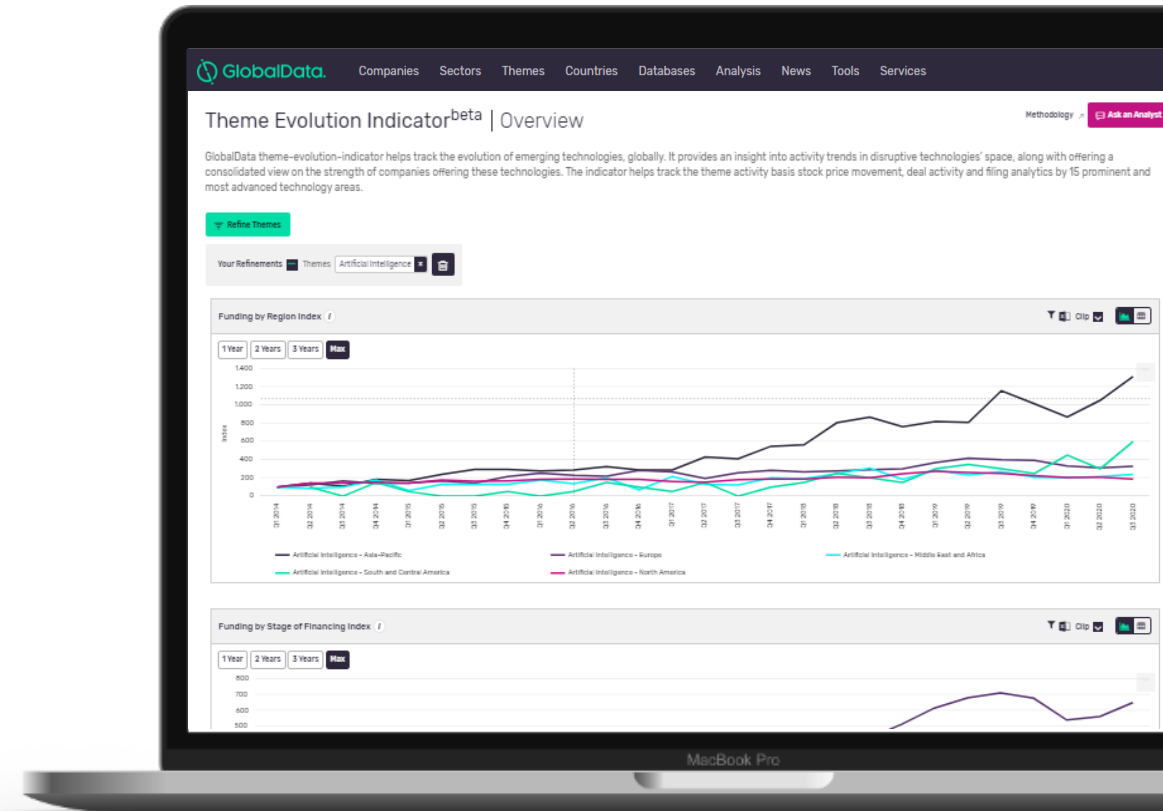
GlobalData. Companies Sectors Themes Countries Databases Analysis News Tools Services

Theme Evolution Indicator$^{beta}$ | Overview

Methodology Ask an Analyst

GlobalData theme-evolution-indicator helps track the evolution of emerging technologies, globally. It provides an insight into activity trends in disruptive technologies' space, along with offering a consolidated view on the strength of companies offering these technologies. The indicator helps track the theme activity basis stock price movement, deal activity and filing analytics by 15 prominent and most advanced technology areas.

Refine Themes

Your Refinements Themes: Artificial Intelligence

Funding by Region Index

Clip

1 Year 2 Years 3 Years Max

1,400
1,200
1,000
800
600
400
200
0

Index

Q1 2014 Q2 2014 Q3 2014 Q4 2014 Q1 2015 Q2 2015 Q3 2015 Q4 2015 Q1 2016 Q2 2016 Q3 2016 Q4 2016 Q1 2017 Q2 2017 Q3 2017 Q4 2017 Q1 2018 Q2 2018 Q3 2018 Q4 2018 Q1 2019 Q2 2019 Q3 2019 Q4 2019 Q1 2020 Q2 2020 Q3 2020

Artificial Intelligence - Asia-Pacific
Artificial Intelligence - Europe
Artificial Intelligence - Middle East and Africa
Artificial Intelligence - South and Central America
Artificial Intelligence - North America

Funding by Stage of Financing Index

Clip

1 Year 2 Years 3 Years Max

800
700
600
500

MacBook Pro